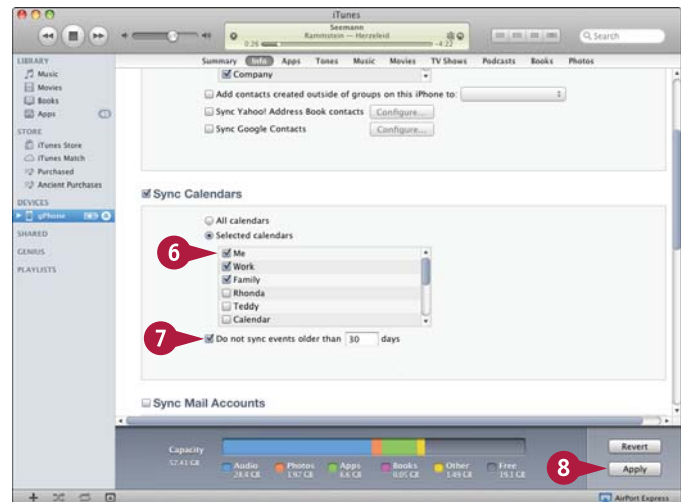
iTunes

Seemann
Rammstein — Herzeleid
0:26
-4:22

Search

LIBRARY
Music
Movies
Books
Apps

STORE
iTunes Store
iTunes Match
Purchased
Ancient Purchases

DEVICES
gPhone

SHARED

GENIUS

PLAYLISTS

Summary Info Apps Tones Music Movies TV Shows Podcasts Books Photos

Company

Add contacts created outside of groups on this iPhone to:

Sync Yahoo! Address Book contacts Configure...

Sync Google Contacts Configure...

Sync Calendars

All calendars

Selected calendars

6

Me
Work
Family
Rhonda
Teddy
Calendar

7

Do not sync events older than 30 days

Sync Mail Accounts

Capacity
57.41 GB

Audio 28.4 GB
Photos 1.97 GB
Apps 6.6 GB
Books 0.05 GB
Other 1.49 GB
Free 19.1 GB

Revert

8

Apply

AirPort Express